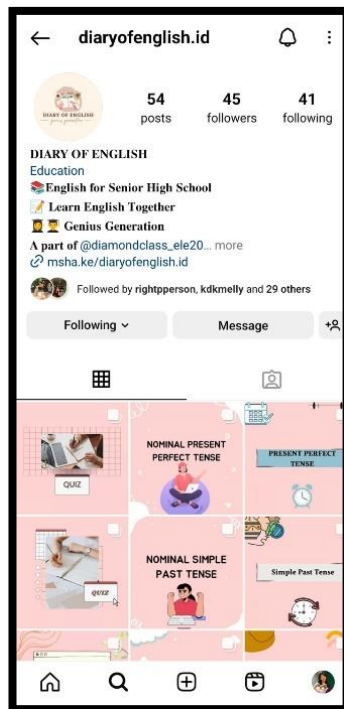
diaryofenglish.id

DIARY OF ENGLISH

54 posts
45 followers
41 following

DIARY OF ENGLISH
Education
📚English for Senior High School
📝 Learn English Together
👩‍🎓 Genius Generation
A part of @diamondclass_ele20... more
🔗 msha.ke/diaryofenglish.id

Followed by rightpperson, kdkmelly and 29 others

Following ⌄
Message

QUIZ

NOMINAL PRESENT PERFECT TENSE

PRESENT PERFECT TENSE

QUIZ

NOMINAL SIMPLE PAST TENSE

Simple Past Tense